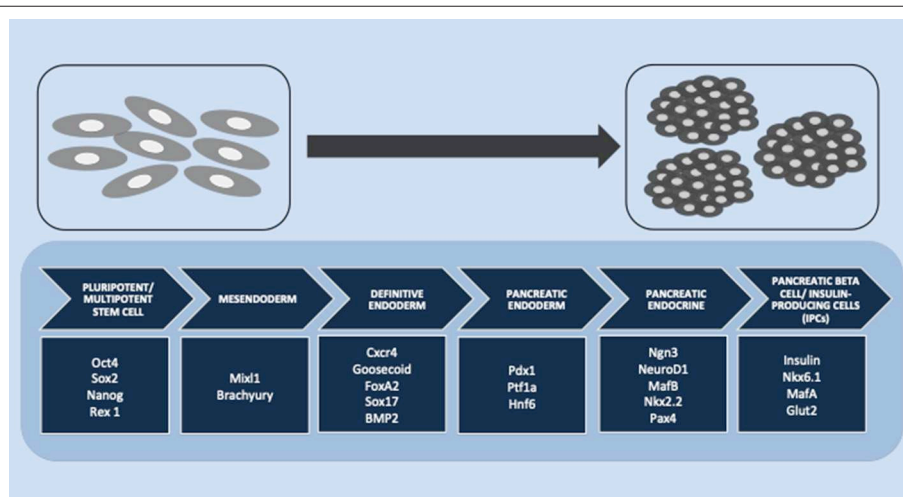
PLURIPOTENT/ MULTIPOTENT STEM CELL

Oct4
Sox2
Nanog
Rex 1

MESENDODERM

Mixl1
Brachyury

DEFINITIVE ENDODERM

Cxcr4
Goosecoid
FoxA2
Sox17
BMP2

PANCREATIC ENDODERM

Pdx1
Ptf1a
Hnf6

PANCREATIC ENDOCRINE

Ngn3
NeuroD1
MafB
Nkx2.2
Pax4

PANCREATIC BETA CELL/ INSULIN-PRODUCING CELLS (IPCs)

Insulin
Nkx6.1
MafA
Glut2